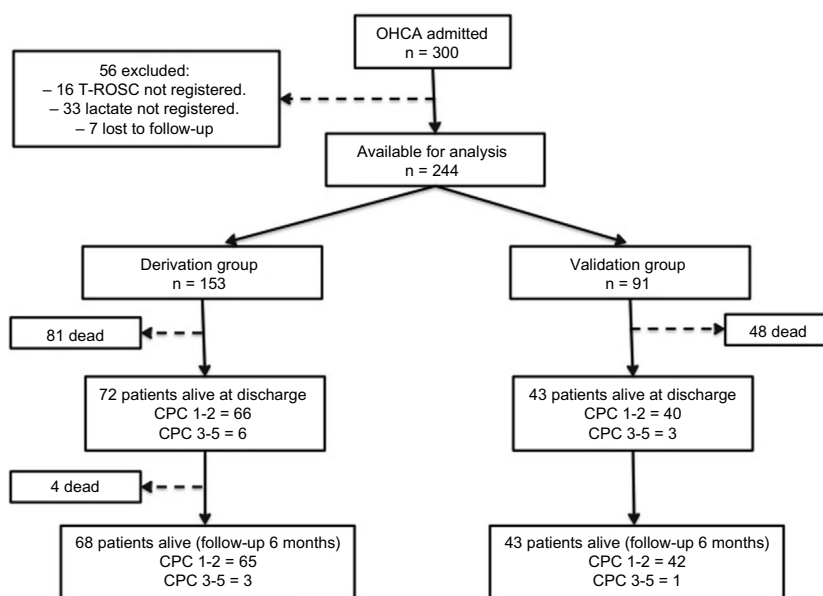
OHCA admitted
n = 300

56 excluded:
– 16 T-ROSC not registered.
– 33 lactate not registered.
– 7 lost to follow-up

Available for analysis
n = 244

Derivation group
n = 153

Validation group
n = 91

81 dead

48 dead

72 patients alive at discharge
CPC 1-2 = 66
CPC 3-5 = 6

43 patients alive at discharge
CPC 1-2 = 40
CPC 3-5 = 3

4 dead

68 patients alive (follow-up 6 months)
CPC 1-2 = 65
CPC 3-5 = 3

43 patients alive (follow-up 6 months)
CPC 1-2 = 42
CPC 3-5 = 1